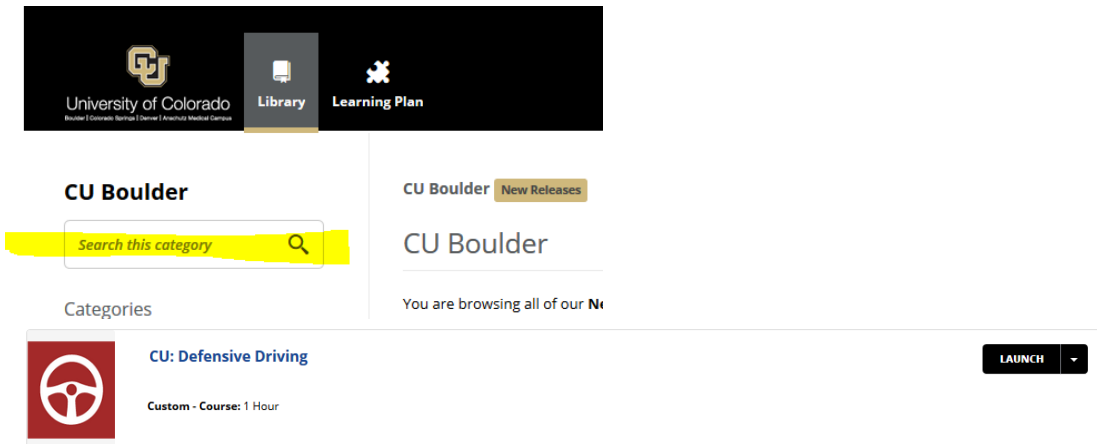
University of Colorado
Boulder | Colorado Springs | Denver | Anschutz Medical Campus

Library

Learning Plan

CU Boulder

Search this category

Categories

CU Boulder New Releases

CU Boulder

You are browsing all of our Ne

CU: Defensive Driving

Custom - Course: 1 Hour

LAUNCH